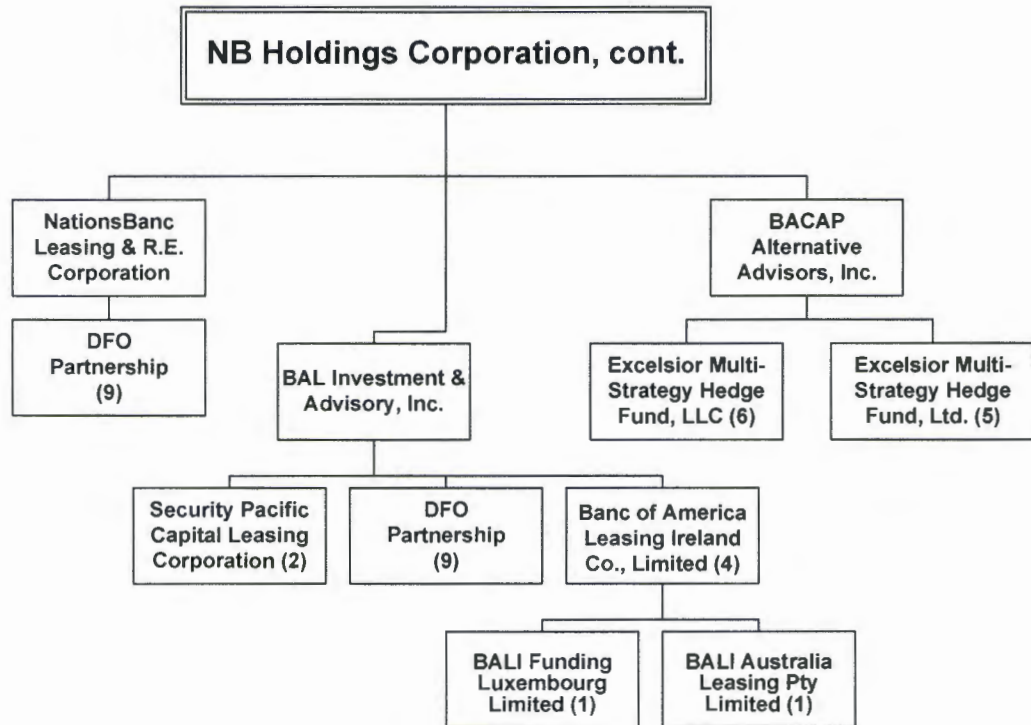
NB Holdings Corporation, cont.

NationsBanc Leasing & R.E. Corporation

DFO Partnership (9)

BAL Investment & Advisory, Inc.

BACAP Alternative Advisors, Inc.

Excelsior Multi-Strategy Hedge Fund, LLC (6)

Excelsior Multi-Strategy Hedge Fund, Ltd. (5)

Security Pacific Capital Leasing Corporation (2)

DFO Partnership (9)

Banc of America Leasing Ireland Co., Limited (4)

BALI Funding Luxembourg Limited (1)

BALI Australia Leasing Pty Limited (1)